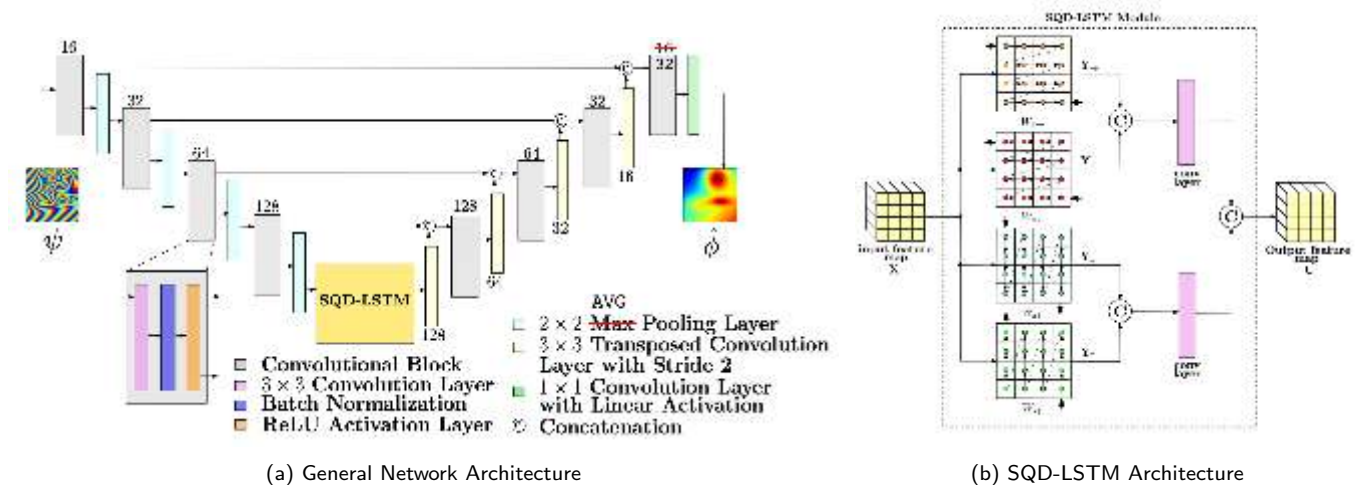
16
~~16~~
32
32
32
64
64
128
128
16
32
128
$\psi$
$\hat{\phi}$
SQD-LSTM
AVG
$2 \times 2$ ~~Max~~ Pooling Layer
$3 \times 3$ Transposed Convolution Layer with Stride 2
$1 \times 1$ Convolution Layer with Linear Activation
Concatenation
Convolutional Block
$3 \times 3$ Convolution Layer
Batch Normalization
ReLU Activation Layer

(a) General Network Architecture

SQD-LSTM Module
Input feature map X
Output feature map
conv layer
conv layer
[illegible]

(b) SQD-LSTM Architecture